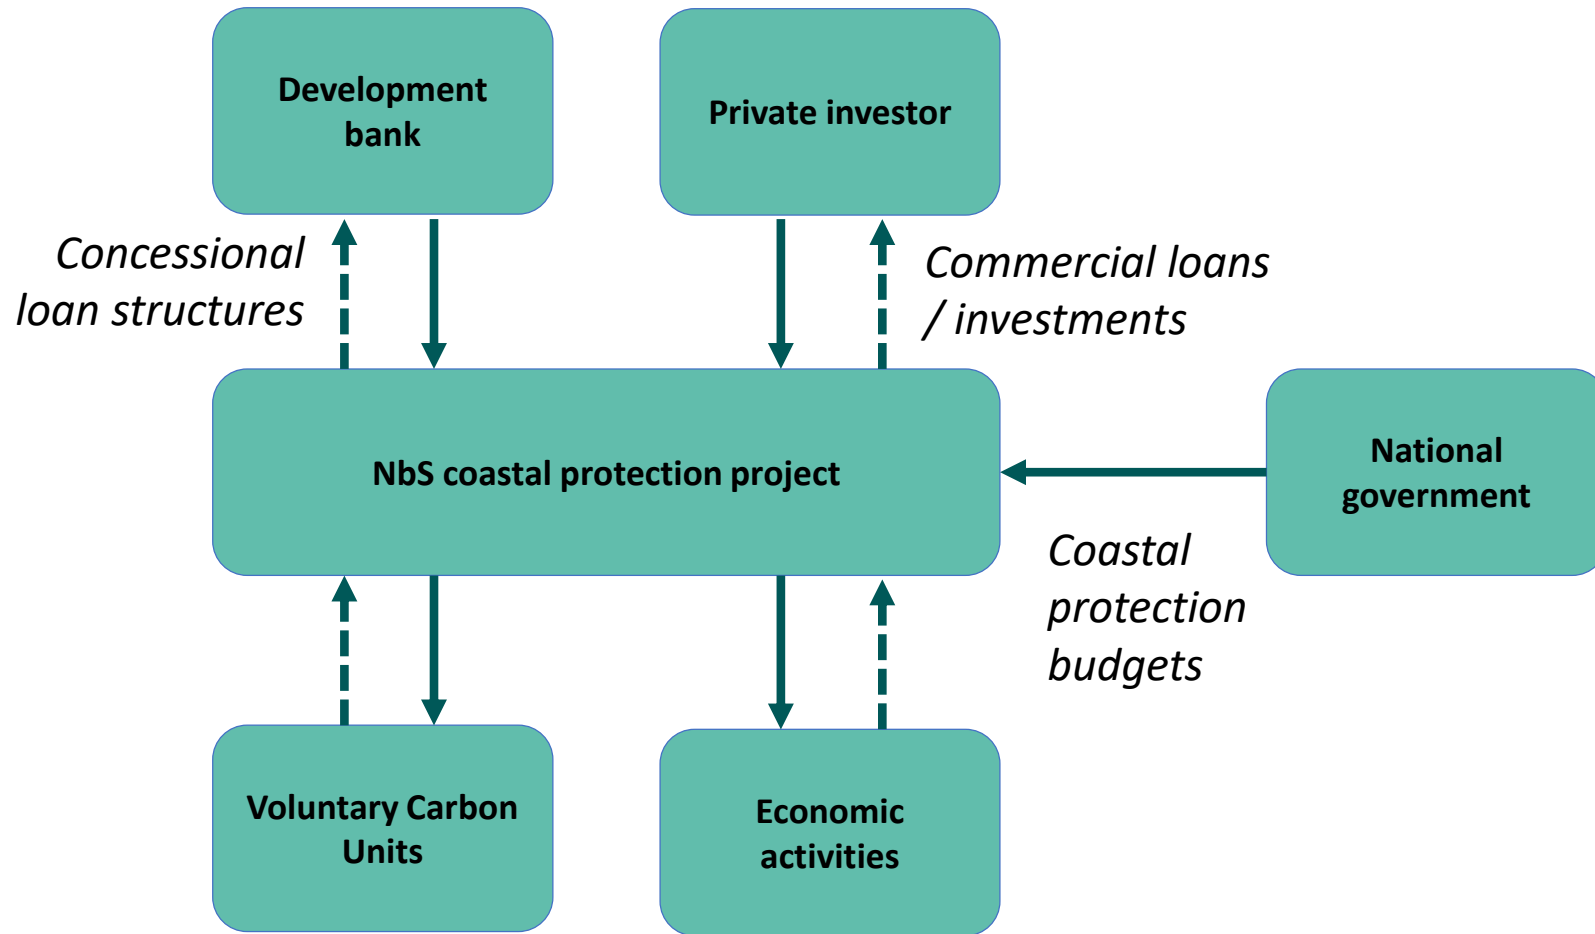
Development bank

Private investor

Concessional loan structures

Commercial loans / investments

NbS coastal protection project

National government

Coastal protection budgets

Voluntary Carbon Units

Economic activities